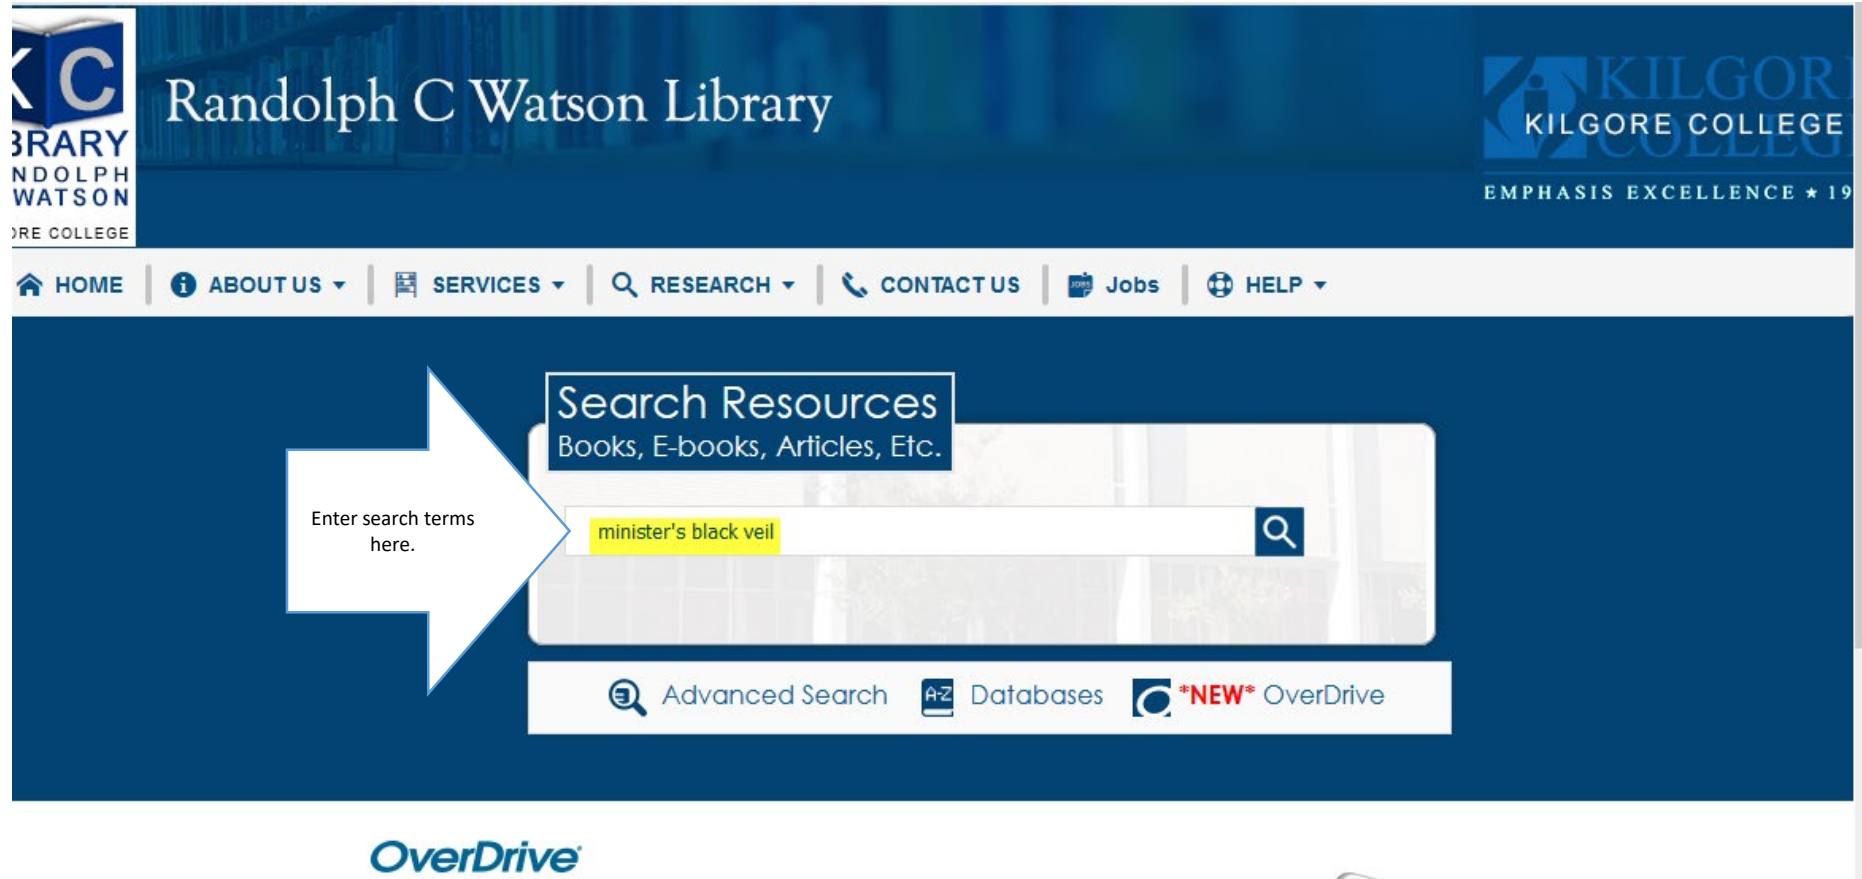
KC
BRARY
NDOLPH
WATSON
RE COLLEGE

Randolph C Watson Library

KILGOR
KILGORE COLLEGE
EMPHASIS EXCELLENCE ★ 19

HOME ABOUT US SERVICES RESEARCH CONTACT US Jobs HELP

Search Resources
Books, E-books, Articles, Etc.

Enter search terms here.

minister's black veil

Advanced Search Databases *NEW* OverDrive

OverDrive